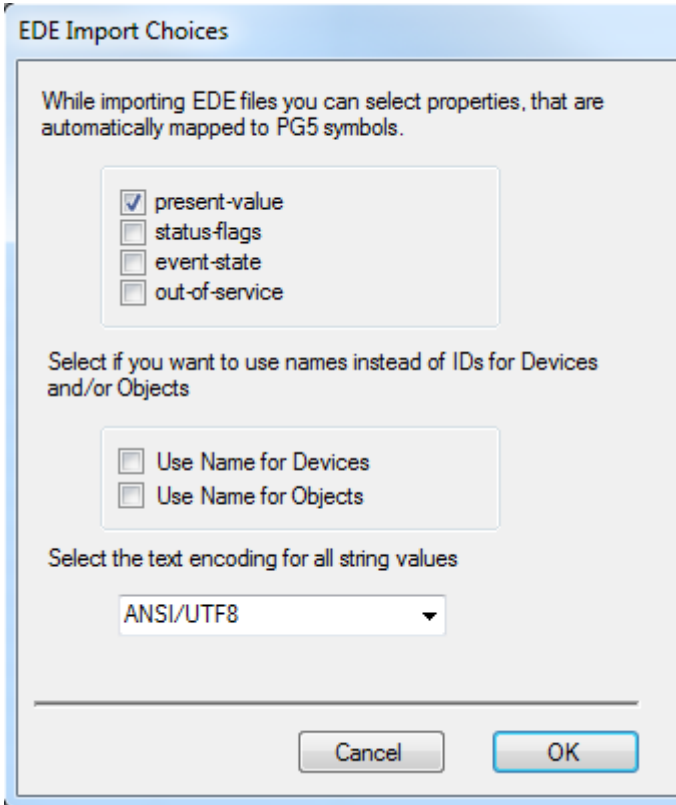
EDE Import Choices

While importing EDE files you can select properties, that are automatically mapped to PG5 symbols.

present-value
status-flags
event-state
out-of-service

Select if you want to use names instead of IDs for Devices and/or Objects

Use Name for Devices
Use Name for Objects

Select the text encoding for all string values

ANSI/UTF8

Cancel
OK